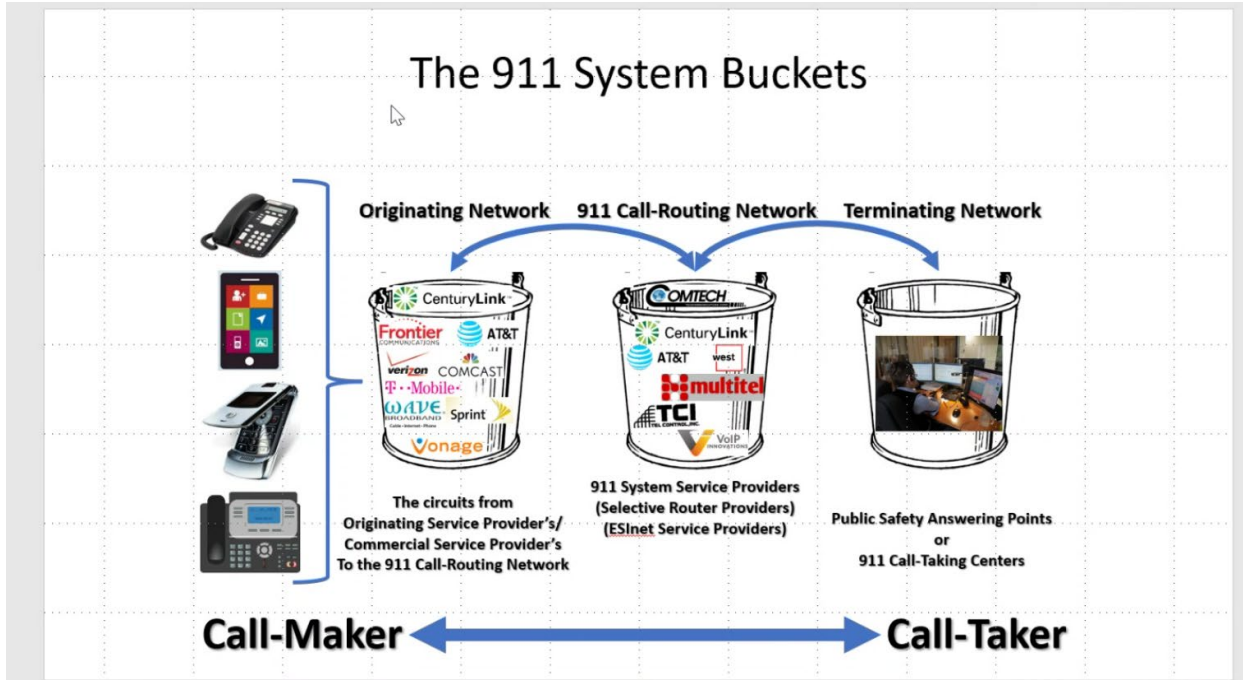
The 911 System Buckets

Originating Network

911 Call-Routing Network

Terminating Network

CenturyLink

Frontier COMMUNICATIONS

AT&T

verizon

COMCAST

T-Mobile

WAVE BROADBAND Cable · Internet · Phone

Sprint

Vonage

COMTECH

CenturyLink

AT&T

west

multitel

TCI TEL CONTROL, INC.

VoIP INNOVATIONS

The circuits from Originating Service Provider's/ Commercial Service Provider's To the 911 Call-Routing Network

911 System Service Providers (Selective Router Providers) (ESInet Service Providers)

Public Safety Answering Points or 911 Call-Taking Centers

Call-Maker

Call-Taker